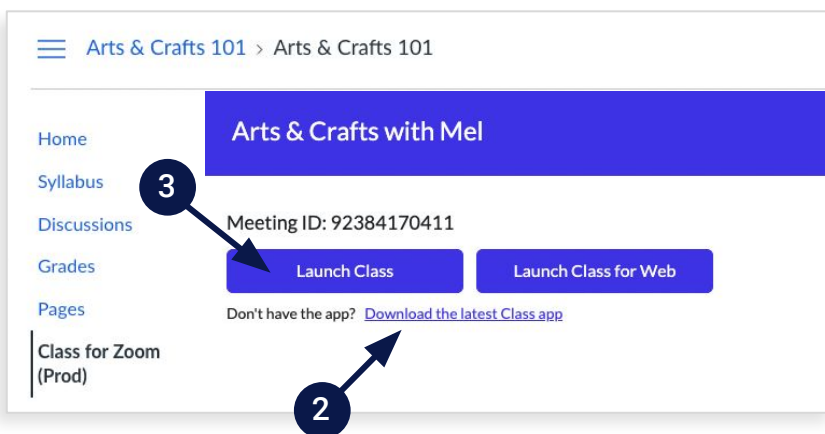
Arts & Crafts 101 > Arts & Crafts 101

Home
Syllabus
Discussions
Grades
Pages
Class for Zoom (Prod)

Arts & Crafts with Mel

3

Meeting ID: 92384170411

Launch Class

Launch Class for Web

Don't have the app? Download the latest Class app

2